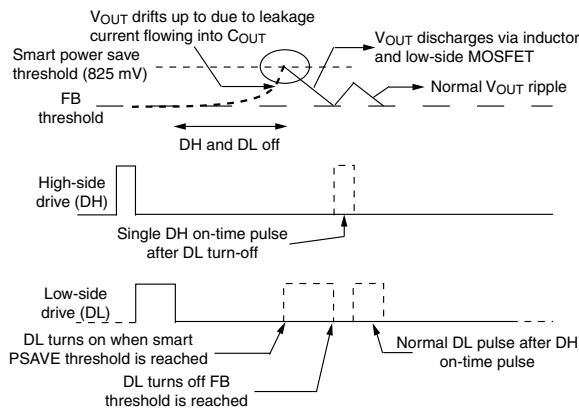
$V_{OUT}$ drifts up to due to leakage current flowing into $C_{OUT}$

Smart power save threshold (825 mV)

$V_{OUT}$ discharges via inductor and low-side MOSFET

FB threshold

Normal $V_{OUT}$ ripple

DH and DL off

High-side drive (DH)

Single DH on-time pulse after DL turn-off

Low-side drive (DL)

DL turns on when smart PSAVE threshold is reached

Normal DL pulse after DH on-time pulse

DL turns off FB threshold is reached